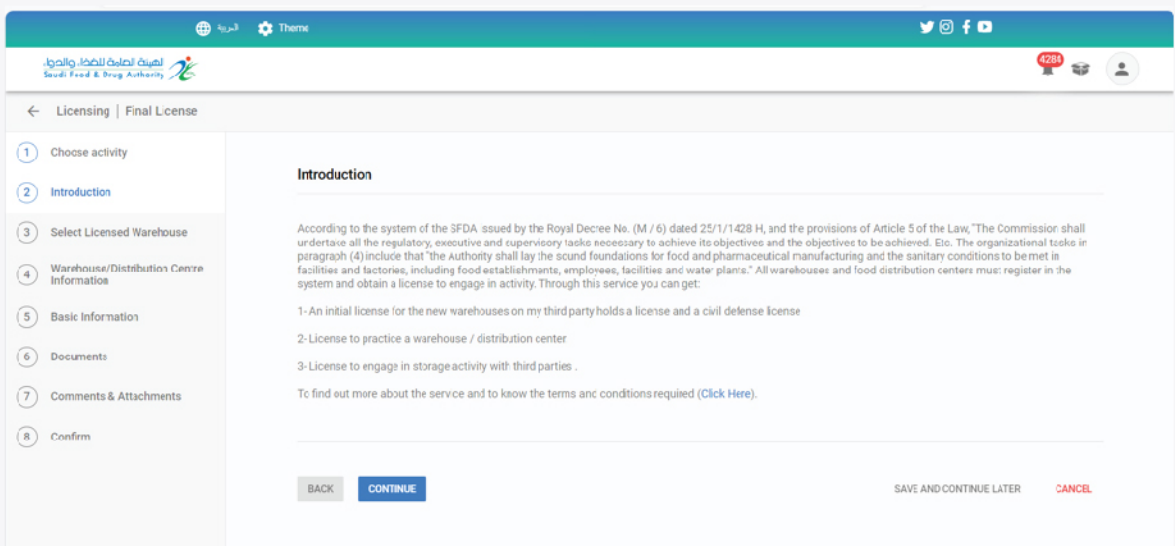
العربية Theme

الهيئة العامة للغذاء والدواء
Saudi Food & Drug Authority

4284

← Licensing | Final License

1 Choose activity
2 Introduction
3 Select Licensed Warehouse
4 Warehouse/Distribution Centre Information
5 Basic Information
6 Documents
7 Comments & Attachments
8 Confirm

Introduction

According to the system of the SFDA issued by the Royal Decree No. (M / 6) dated 25/1/1428 H, and the provisions of Article 5 of the Law, "The Commission shall undertake all the regulatory, executive and supervisory tasks necessary to achieve its objectives and the objectives to be achieved. Etc. The organizational tasks in paragraph (4) include that "the Authority shall lay the sound foundations for food and pharmaceutical manufacturing and the sanitary conditions to be met in facilities and factories, including food establishments, employees, facilities and water plants." All warehouses and food distribution centers must register in the system and obtain a license to engage in activity. Through this service you can get:

1- An initial license for the new warehouses on my third party holds a license and a civil defense license

2- License to practice a warehouse / distribution center

3- License to engage in storage activity with third parties .

To find out more about the service and to know the terms and conditions required (Click Here).

BACK CONTINUE SAVE AND CONTINUE LATER CANCEL